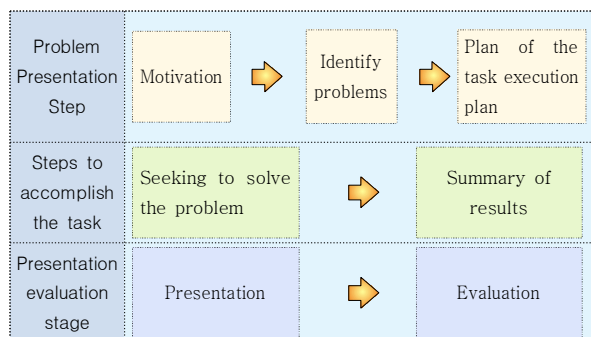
| Problem Presentation Step | Motivation | Identify problems | Plan of the task execution plan |
|---|---|---|---|
| Steps to accomplish the task | Seeking to solve the problem | | Summary of results |
| Presentation evaluation stage | Presentation | | Evaluation |